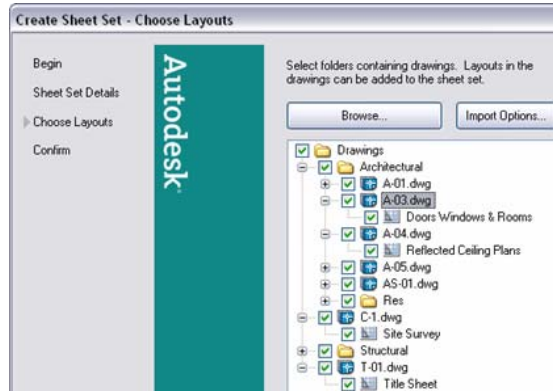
Create Sheet Set - Choose Layouts

Begin

Sheet Set Details

Choose Layouts

Confirm

Autodesk

Select folders containing drawings. Layouts in the drawings can be added to the sheet set.

Browse...

Import Options...

Drawings
Architectural
A-01.dwg
A-03.dwg
Doors Windows & Rooms
A-04.dwg
Reflected Ceiling Plans
A-05.dwg
AS-01.dwg
Res
C-1.dwg
Site Survey
Structural
T-01.dwg
Title Sheet